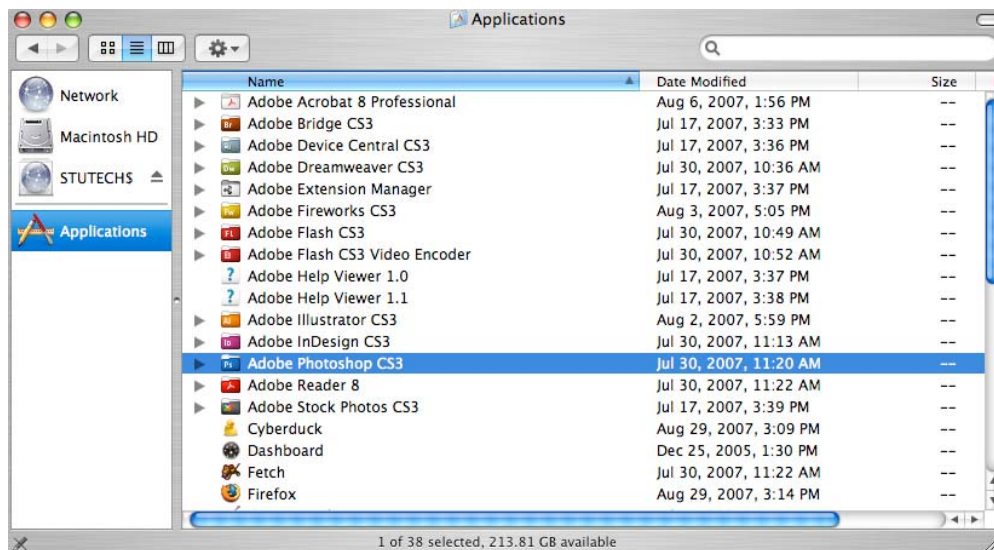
Applications

Network
Macintosh HD
STUTECH$
Applications

| Name | Date Modified | Size |
|---|---|---|
| Adobe Acrobat 8 Professional | Aug 6, 2007, 1:56 PM | -- |
| Adobe Bridge CS3 | Jul 17, 2007, 3:33 PM | -- |
| Adobe Device Central CS3 | Jul 17, 2007, 3:36 PM | -- |
| Adobe Dreamweaver CS3 | Jul 30, 2007, 10:36 AM | -- |
| Adobe Extension Manager | Jul 17, 2007, 3:37 PM | -- |
| Adobe Fireworks CS3 | Aug 3, 2007, 5:05 PM | -- |
| Adobe Flash CS3 | Jul 30, 2007, 10:49 AM | -- |
| Adobe Flash CS3 Video Encoder | Jul 30, 2007, 10:52 AM | -- |
| Adobe Help Viewer 1.0 | Jul 17, 2007, 3:37 PM | -- |
| Adobe Help Viewer 1.1 | Jul 17, 2007, 3:38 PM | -- |
| Adobe Illustrator CS3 | Aug 2, 2007, 5:59 PM | -- |
| Adobe InDesign CS3 | Jul 30, 2007, 11:13 AM | -- |
| Adobe Photoshop CS3 | Jul 30, 2007, 11:20 AM | -- |
| Adobe Reader 8 | Jul 30, 2007, 11:22 AM | -- |
| Adobe Stock Photos CS3 | Jul 17, 2007, 3:39 PM | -- |
| Cyberduck | Aug 29, 2007, 3:09 PM | -- |
| Dashboard | Dec 25, 2005, 1:30 PM | -- |
| Fetch | Jul 30, 2007, 11:22 AM | -- |
| Firefox | Aug 29, 2007, 3:14 PM | -- |

1 of 38 selected, 213.81 GB available